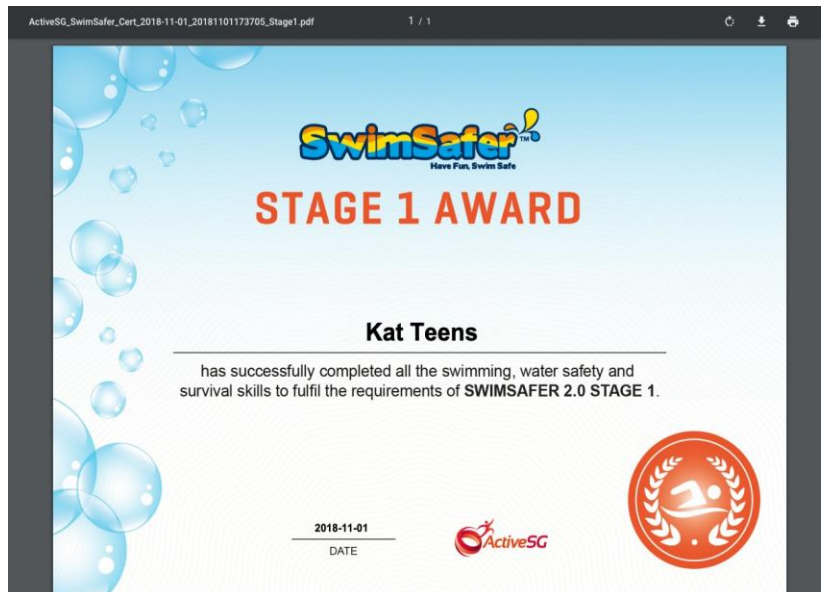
ActiveSG_SwimSafer_Cert_2018-11-01_20181101173705_Stage1.pdf

1 / 1

SwimSafer™

Have Fun, Swim Safe

STAGE 1 AWARD

Kat Teens

has successfully completed all the swimming, water safety and survival skills to fulfil the requirements of **SWIMSAFER 2.0 STAGE 1**.

2018-11-01

DATE

ActiveSG